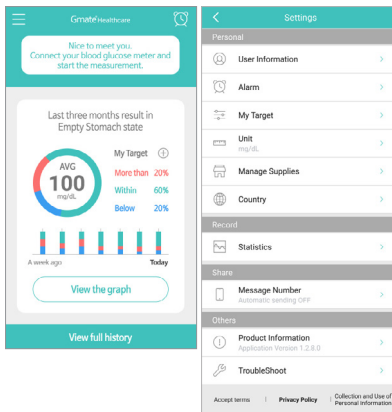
Gmate Healthcare

Nice to meet you.
Connect your blood glucose meter and start the measurement.

Last three months result in Empty Stomach state

AVG
100
mg/dL

My Target
More than 20%
Within 60%
Below 20%

A week ago
Today

View the graph

View full history

Settings

Personal
User Information
Alarm
My Target
Unit
mg/dL
Manage Supplies
Country

Record
Statistics

Share
Message Number
Automatic sending OFF

Others
Product Information
Application Version 1.2.8.0
TroubleShoot

Accept terms | Privacy Policy | Collection and Use of Personal Information